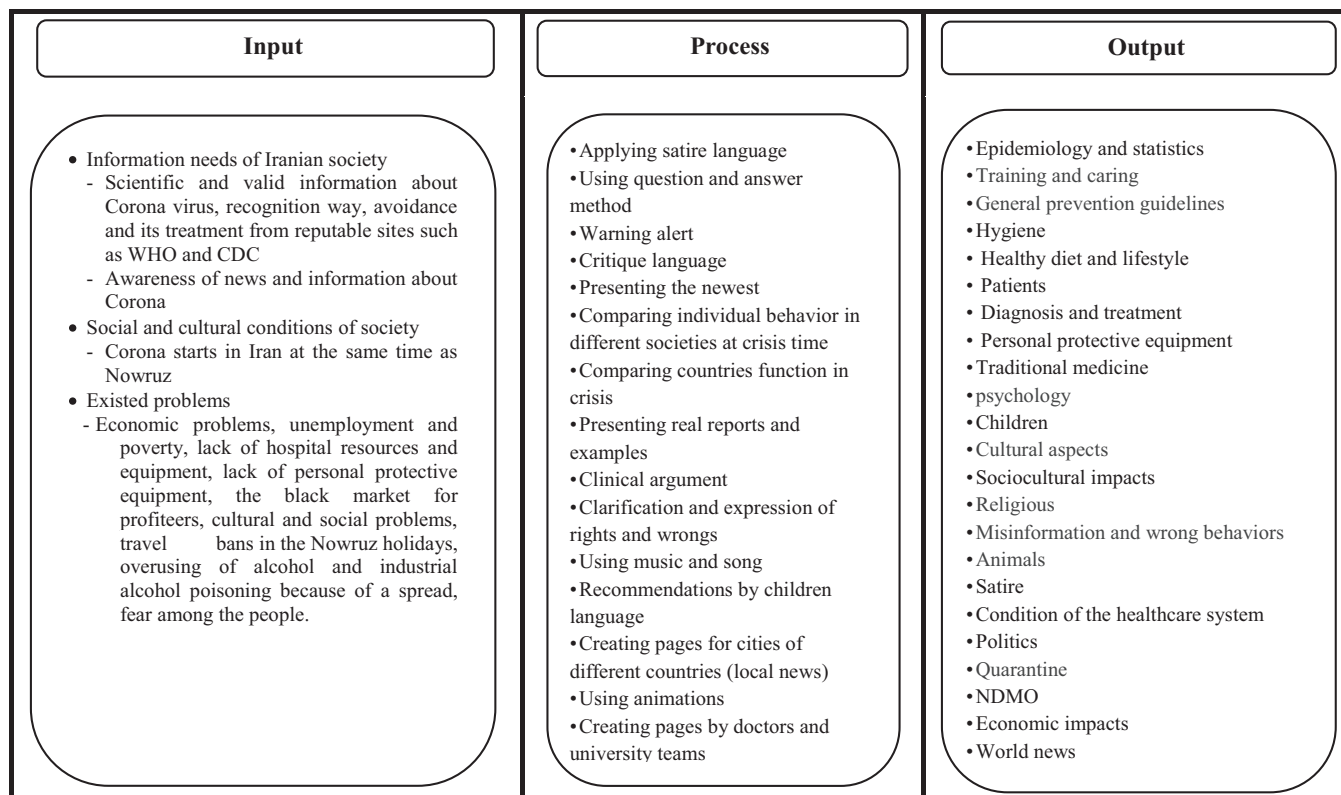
Input

• Information needs of Iranian society
- Scientific and valid information about Corona virus, recognition way, avoidance and its treatment from reputable sites such as WHO and CDC
- Awareness of news and information about Corona
• Social and cultural conditions of society
- Corona starts in Iran at the same time as Nowruz
• Existed problems
- Economic problems, unemployment and poverty, lack of hospital resources and equipment, lack of personal protective equipment, the black market for profiteers, cultural and social problems, travel bans in the Nowruz holidays, overusing of alcohol and industrial alcohol poisoning because of a spread, fear among the people.

Process

• Applying satire language
• Using question and answer method
• Warning alert
• Critique language
• Presenting the newest
• Comparing individual behavior in different societies at crisis time
• Comparing countries function in crisis
• Presenting real reports and examples
• Clinical argument
• Clarification and expression of rights and wrongs
• Using music and song
• Recommendations by children language
• Creating pages for cities of different countries (local news)
• Using animations
• Creating pages by doctors and university teams

Output

• Epidemiology and statistics
• Training and caring
• General prevention guidelines
• Hygiene
• Healthy diet and lifestyle
• Patients
• Diagnosis and treatment
• Personal protective equipment
• Traditional medicine
• psychology
• Children
• Cultural aspects
• Sociocultural impacts
• Religious
• Misinformation and wrong behaviors
• Animals
• Satire
• Condition of the healthcare system
• Politics
• Quarantine
• NDMO
• Economic impacts
• World news